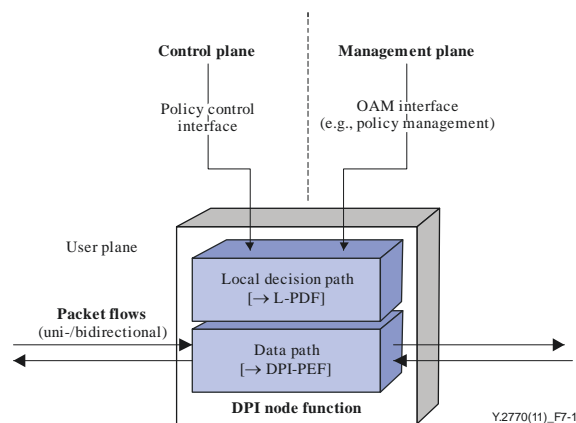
Control plane

Management plane

Policy control interface

OAM interface (e.g., policy management)

User plane

Local decision path [$\rightarrow$ L-PDF]

Packet flows (uni-/bidirectional)

Data path [$\rightarrow$ DPI-PEF]

DPI node function

Y.2770(11)_F7-1